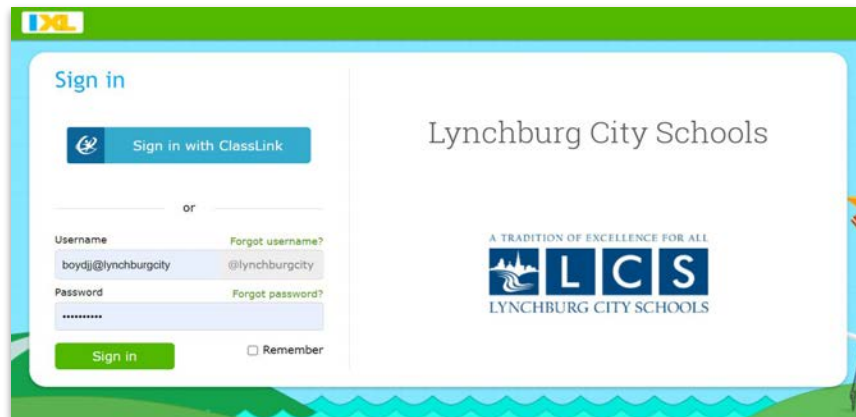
IXL

Sign in

Sign in with ClassLink

or

Username
Forgot username?
boydjj@lynchburgcity
@lynchburgcity
Password
Forgot password?
••••••••••
Sign in
Remember

Lynchburg City Schools

A TRADITION OF EXCELLENCE FOR ALL
LCS
LYNCHBURG CITY SCHOOLS